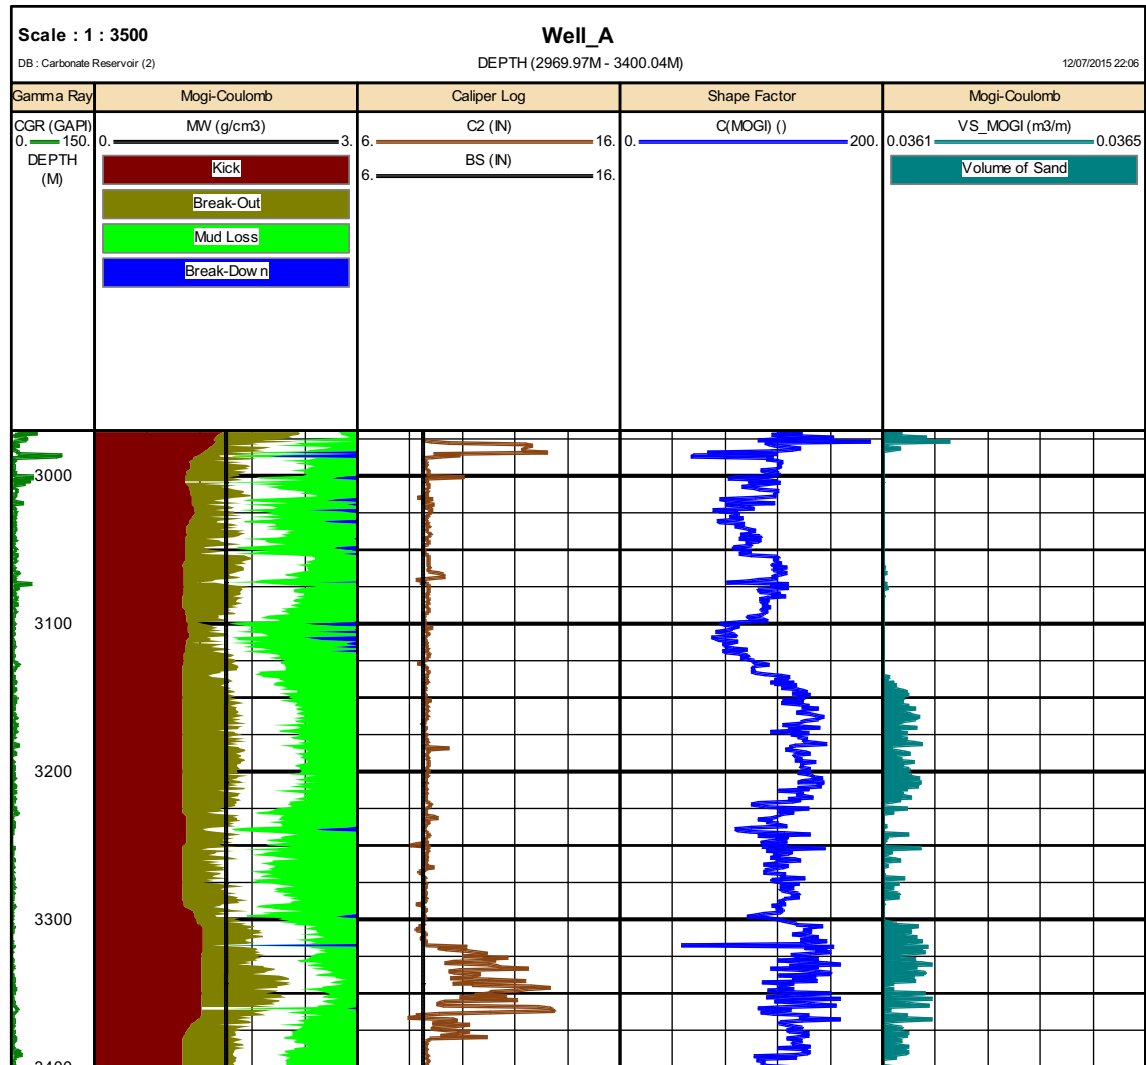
Scale : 1 : 3500

Well_A

DB : Carbonate Reservoir (2)

DEPTH (2969.97M - 3400.04M)

12/07/2015 22:06

| Gamma Ray | Mogi-Coulomb | Caliper Log | Shape Factor | Mogi-Coulomb |
|---|---|---|---|---|
| CGR (GAPI) 0. 150. DEPTH (M) | MW (g/cm3) 0. 3. Kick Break-Out Mud Loss Break-Dow n | C2 (IN) 6. 16. BS (IN) 6. 16. | C(MOGI) () 0. 200. | VS_MOGI (m3/m) 0.0361 0.0365 Volume of Sand |

3000

3100

3200

3300

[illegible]